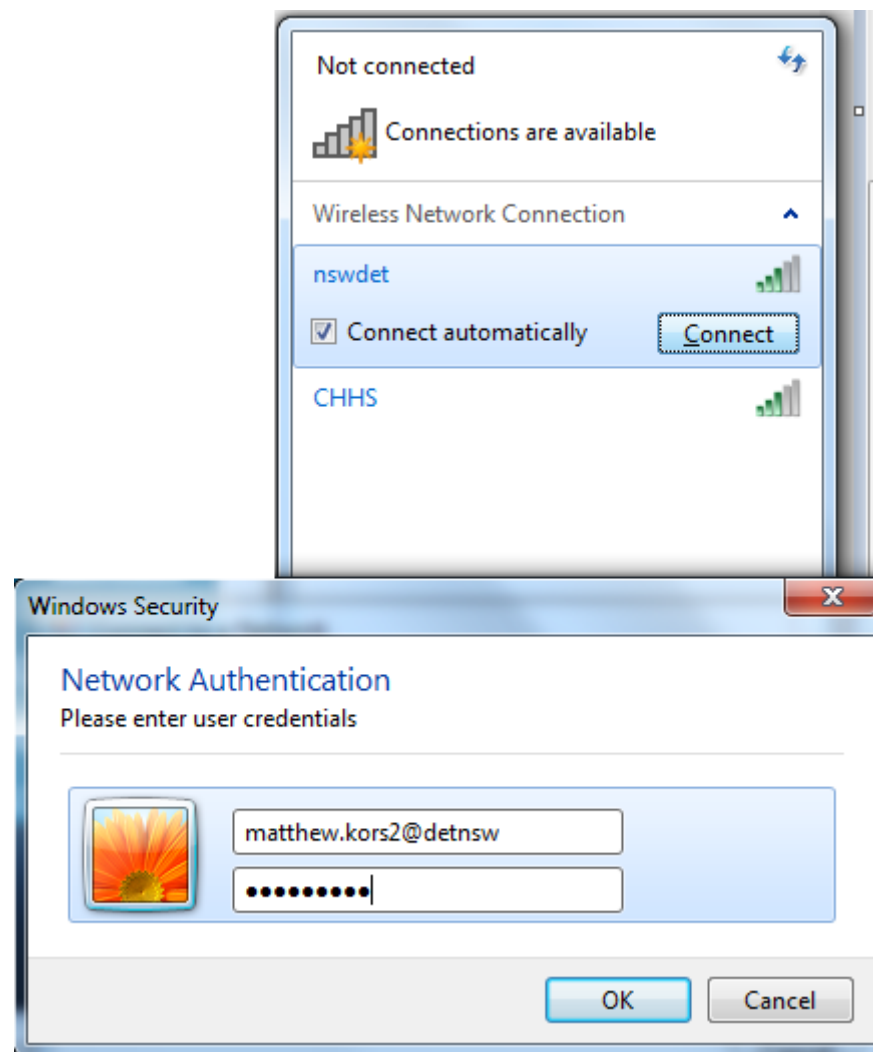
Not connected

Connections are available

Wireless Network Connection

nswdet

Connect automatically

Connect

CHHS

Windows Security

Network Authentication

Please enter user credentials

matthew.kors2@detnsw

•••••••••

OK

Cancel